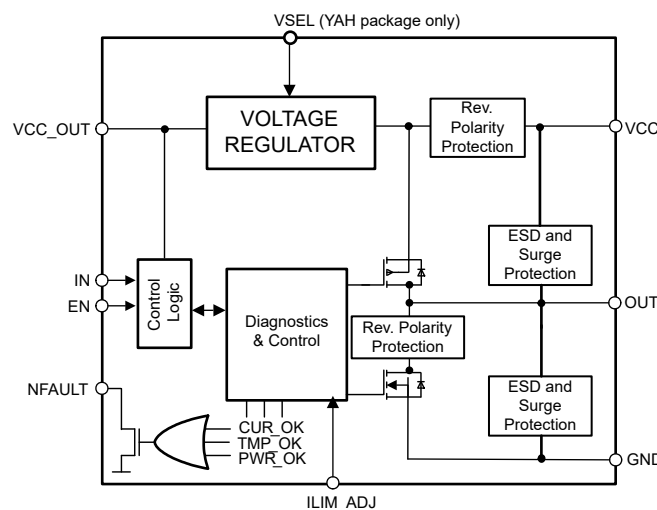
VSEL (YAH package only)

VCC_OUT

VOLTAGE REGULATOR

Rev. Polarity Protection

VCC

ESD and Surge Protection

IN

EN

Control Logic

Diagnostics & Control

OUT

Rev. Polarity Protection

NFAULT

ESD and Surge Protection

CUR_OK

TMP_OK

PWR_OK

GND

ILIM_ADJ